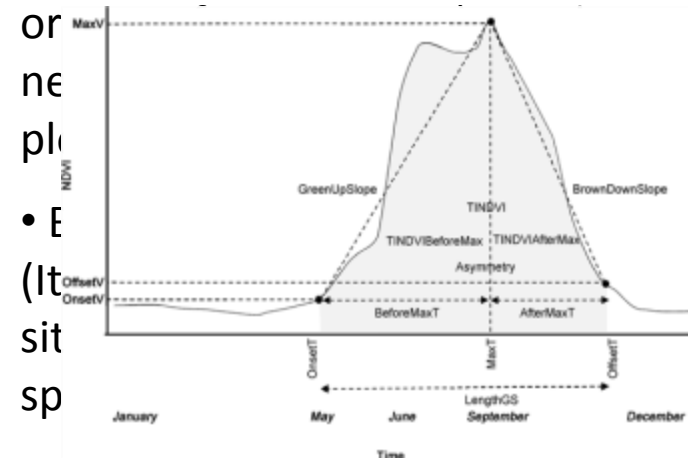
or
ne
pl
• E
(It
sit
sp

MaxV
NDVI
GreenUpSlope
BrownDownSlope
TINDVI
TINDVIBeforeMax
TINDVIAfterMax
Asymmetry
OffsetV
OnsetV
BeforeMaxT
AfterMaxT
OnsetT
MaxT
OffsetT
LengthGS
January
May
June
September
December
Time